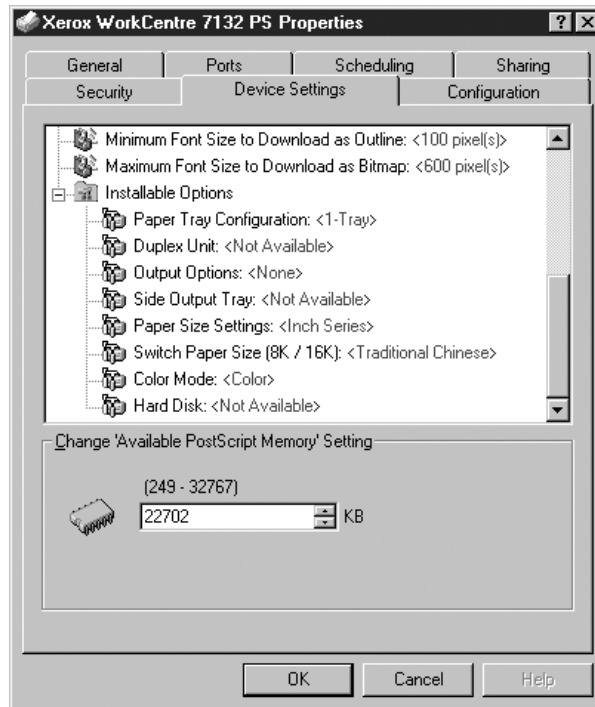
Xerox WorkCentre 7132 PS Properties

? X

General
Ports
Scheduling
Sharing
Security
Device Settings
Configuration

Minimum Font Size to Download as Outline: <100 pixel(s)>
Maximum Font Size to Download as Bitmap: <600 pixel(s)>
Installable Options
Paper Tray Configuration: <1-Tray>
Duplex Unit: <Not Available>
Output Options: <None>
Side Output Tray: <Not Available>
Paper Size Settings: <Inch Series>
Switch Paper Size (8K / 16K): <Traditional Chinese>
Color Mode: <Color>
Hard Disk: <Not Available>

Change 'Available PostScript Memory' Setting

(249 - 32767)
22702 KB

OK
Cancel
Help